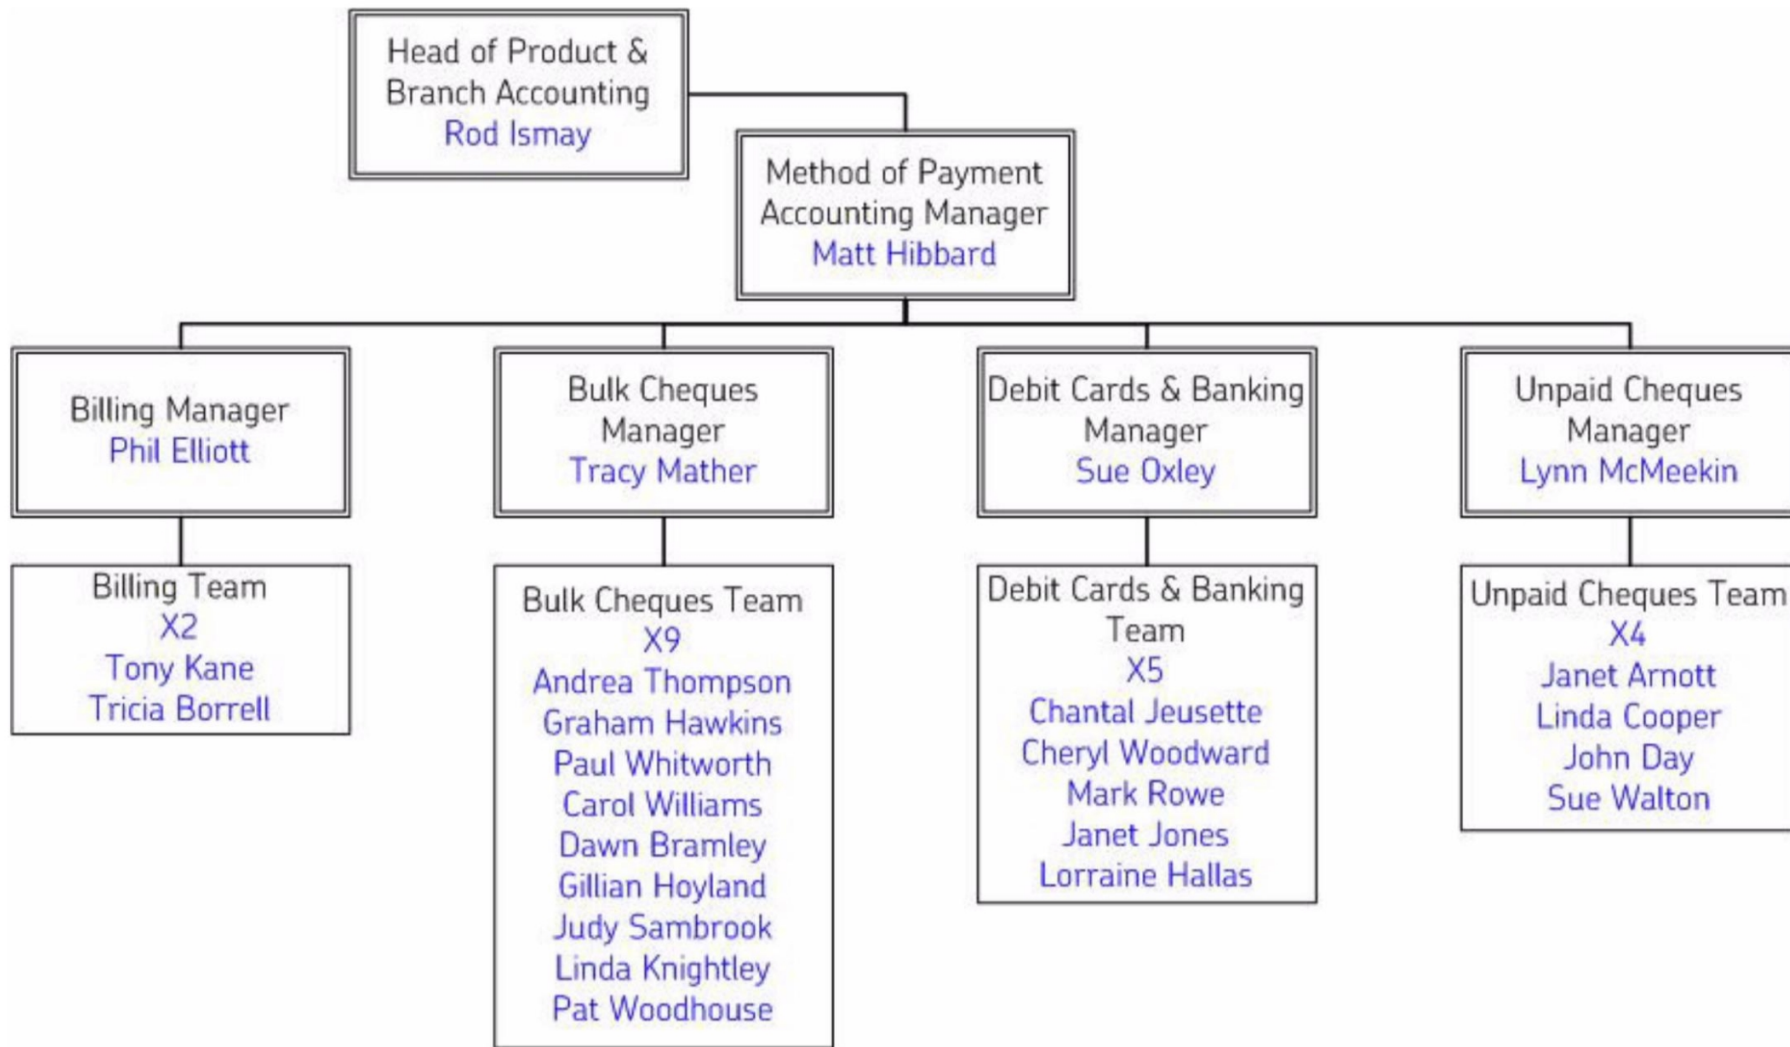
Head of Product & Branch Accounting
Rod Ismay

Method of Payment Accounting Manager
Matt Hibbard

Billing Manager
Phil Elliott

Bulk Cheques Manager
Tracy Mather

Debit Cards & Banking Manager
Sue Oxley

Unpaid Cheques Manager
Lynn McMeekin

Billing Team
X2
Tony Kane
Tricia Borrell

Bulk Cheques Team
X9
Andrea Thompson
Graham Hawkins
Paul Whitworth
Carol Williams
Dawn Bramley
Gillian Hoyland
Judy Sambrook
Linda Knightley
Pat Woodhouse

Debit Cards & Banking Team
X5
Chantal Jeusette
Cheryl Woodward
Mark Rowe
Janet Jones
Lorraine Hallas

Unpaid Cheques Team
X4
Janet Arnott
Linda Cooper
John Day
Sue Walton